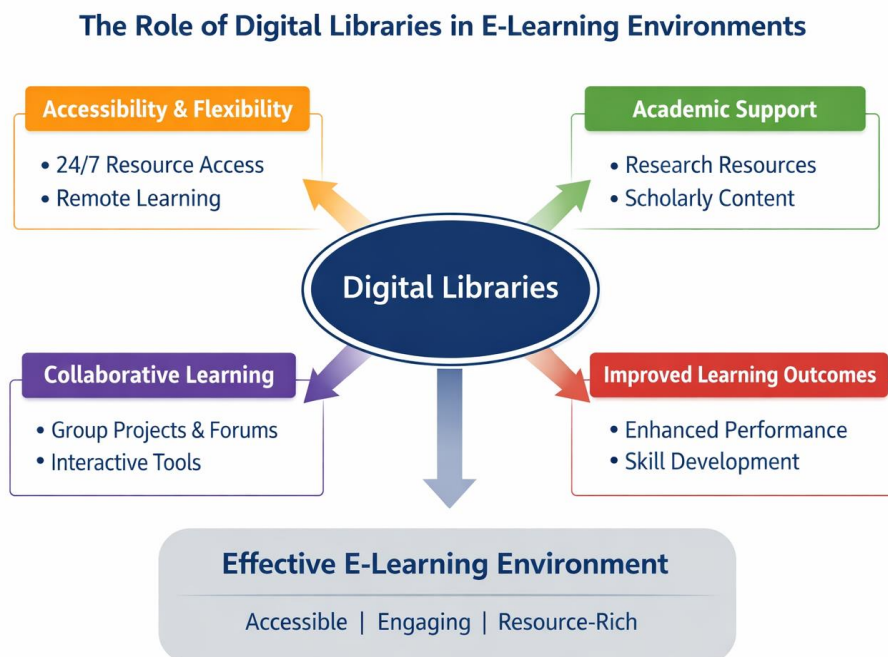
The Role of Digital Libraries in E-Learning Environments

Accessibility & Flexibility
• 24/7 Resource Access
• Remote Learning

Academic Support
• Research Resources
• Scholarly Content

Digital Libraries

Collaborative Learning
• Group Projects & Forums
• Interactive Tools

Improved Learning Outcomes
• Enhanced Performance
• Skill Development

Effective E-Learning Environment
Accessible | Engaging | Resource-Rich